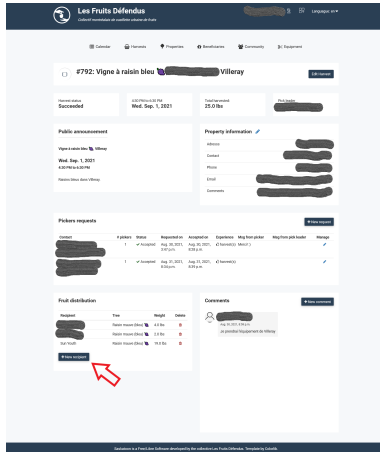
Les Fruits Défendus
Collectif montréalais de cueillette urbaine de fruits

Language: en

Calendar Harvests Properties Beneficiaries Community Equipment

#792: Vigne à raisin bleu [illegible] Villeray

Edit harvest

Harvest status
Succeeded

4:00 PM to 6:30 PM
Wed. Sep. 1, 2021

Total harvested
25.0 lbs

Pick leader

Public announcement

Vigne à raisin bleu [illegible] Villeray

Wed. Sep. 1, 2021
4:00 PM to 6:30 PM

Raisins bleus dans Villeray

Property information

Address
Contact
Phone
Email
Comments

Pickers requests

+ New request

| Contact | # pickers | Status | Requested on | Accepted on | Experience | Msg from picker | Msg from pick leader | Manage |
|---|---|---|---|---|---|---|---|---|
| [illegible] | 1 | ✓ Accepted | Aug. 30, 2021, 3:17 p.m. | Aug. 30, 2021, 8:39 p.m. | Harvest(s) | Merci! :) | | |
| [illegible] | 1 | ✓ Accepted | Aug. 31, 2021, 8:06 p.m. | Aug. 31, 2021, 8:39 p.m. | Harvest(s) | | | |

Fruit distribution

| Recipient | Tree | Weight | Delete |
|---|---|---|---|
| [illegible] | Raisin rouge (Bleu) | 4.0 lbs | |
| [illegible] | Raisin rouge (Bleu) | 2.0 lbs | |
| Sun Youth | Raisin rouge (Bleu) | 19.0 lbs | |

+ New recipient

Comments

+ New comment

Aug. 30, 2021, 8:38 p.m.
Je prendrai l'équipement de Villeray

Saskatoon is a Free/Libre Software developed by the collective Les Fruits Défendus. Template by Colorlib.